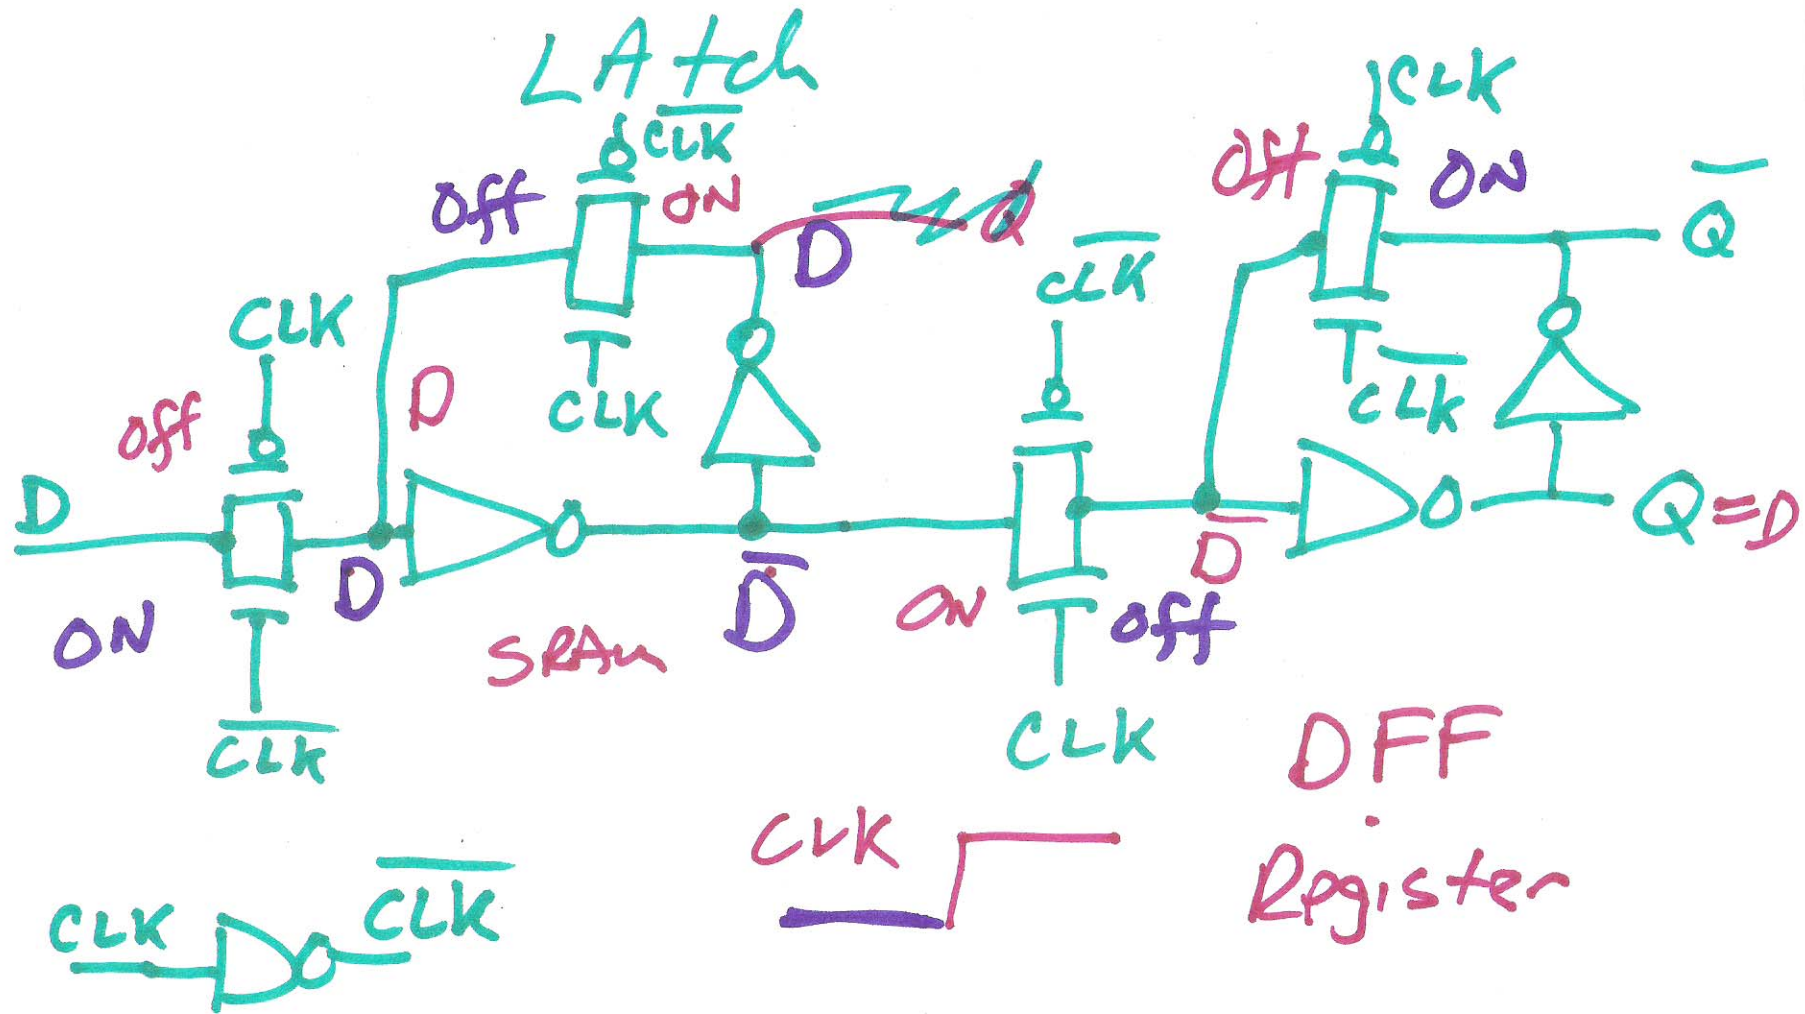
LAtch

$\overline{CLK}$

off

ON

D

Q

CLK

off

D

CLK

D

D

ON

$\overline{D}$

SRAM

$\overline{CLK}$

CLK

$\overline{CLK}$

ON

off

CLK

$\overline{D}$

off

ON

$\overline{Q}$

$\overline{CLK}$

Q=D

DFF

Register

CLK

CLK

$\overline{CLK}$